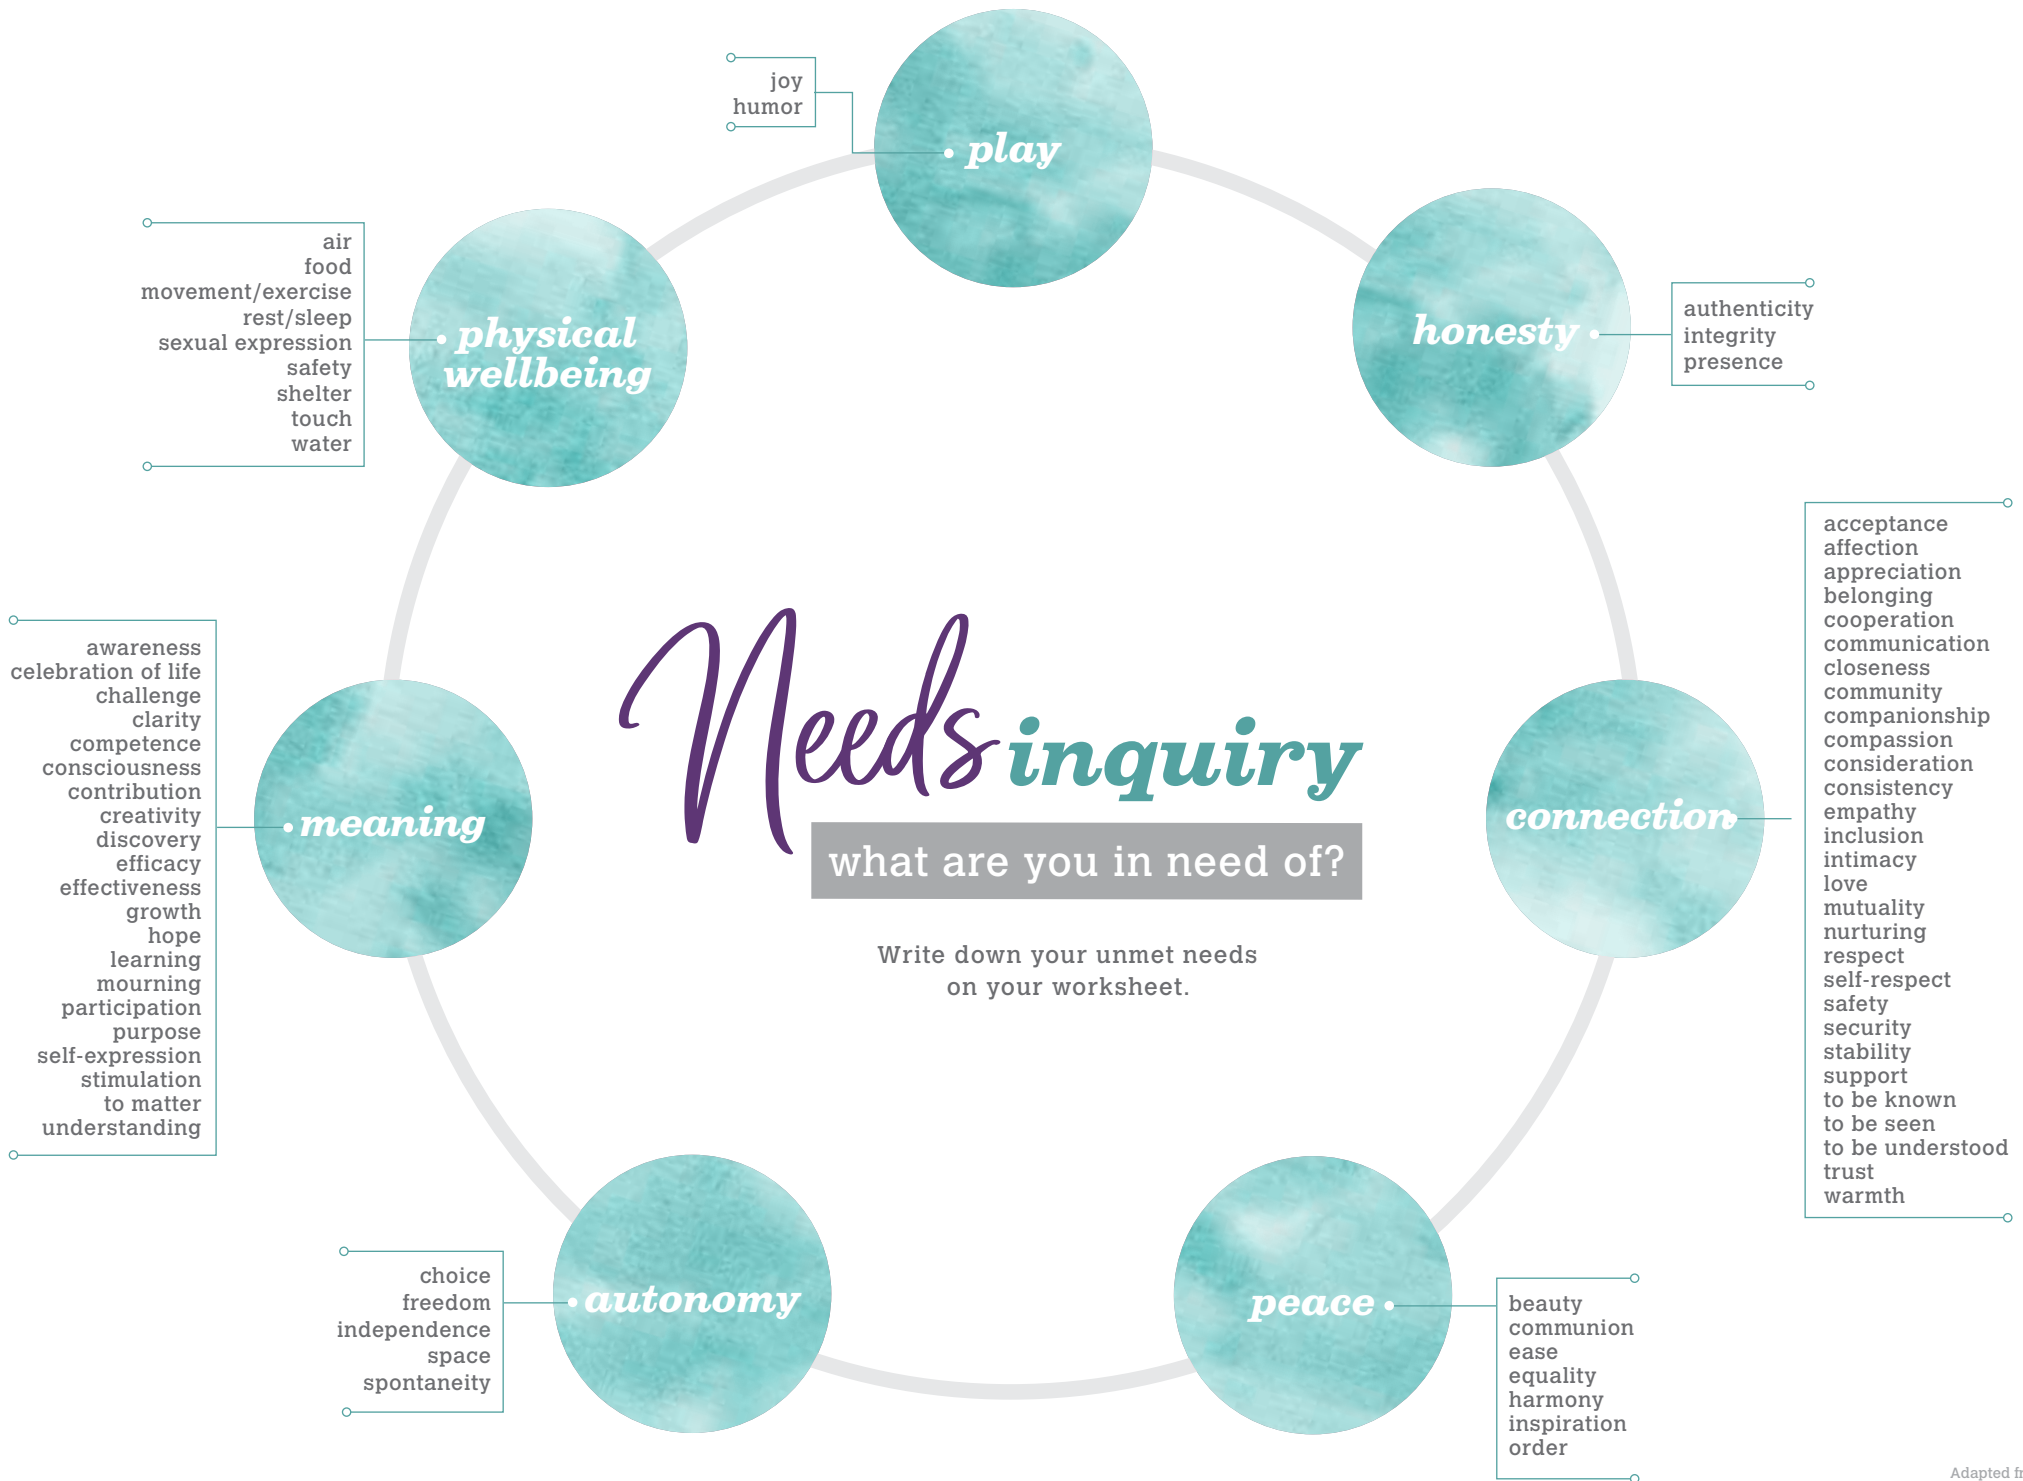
joy
humor

play

air
food
movement/exercise
rest/sleep
sexual expression
safety
shelter
touch
water

physical wellbeing

honesty

authenticity
integrity
presence

awareness
celebration of life
challenge
clarity
competence
consciousness
contribution
creativity
discovery
efficacy
effectiveness
growth
hope
learning
mourning
participation
purpose
self-expression
stimulation
to matter
understanding

meaning

Needs inquiry

what are you in need of?

Write down your unmet needs on your worksheet.

connection

acceptance
affection
appreciation
belonging
cooperation
communication
closeness
community
companionship
compassion
consideration
consistency
empathy
inclusion
intimacy
love
mutuality
nurturing
respect
self-respect
safety
security
stability
support
to be known
to be seen
to be understood
trust
warmth

choice
freedom
independence
space
spontaneity

autonomy

peace

beauty
communion
ease
equality
harmony
inspiration
order

Adapted fr